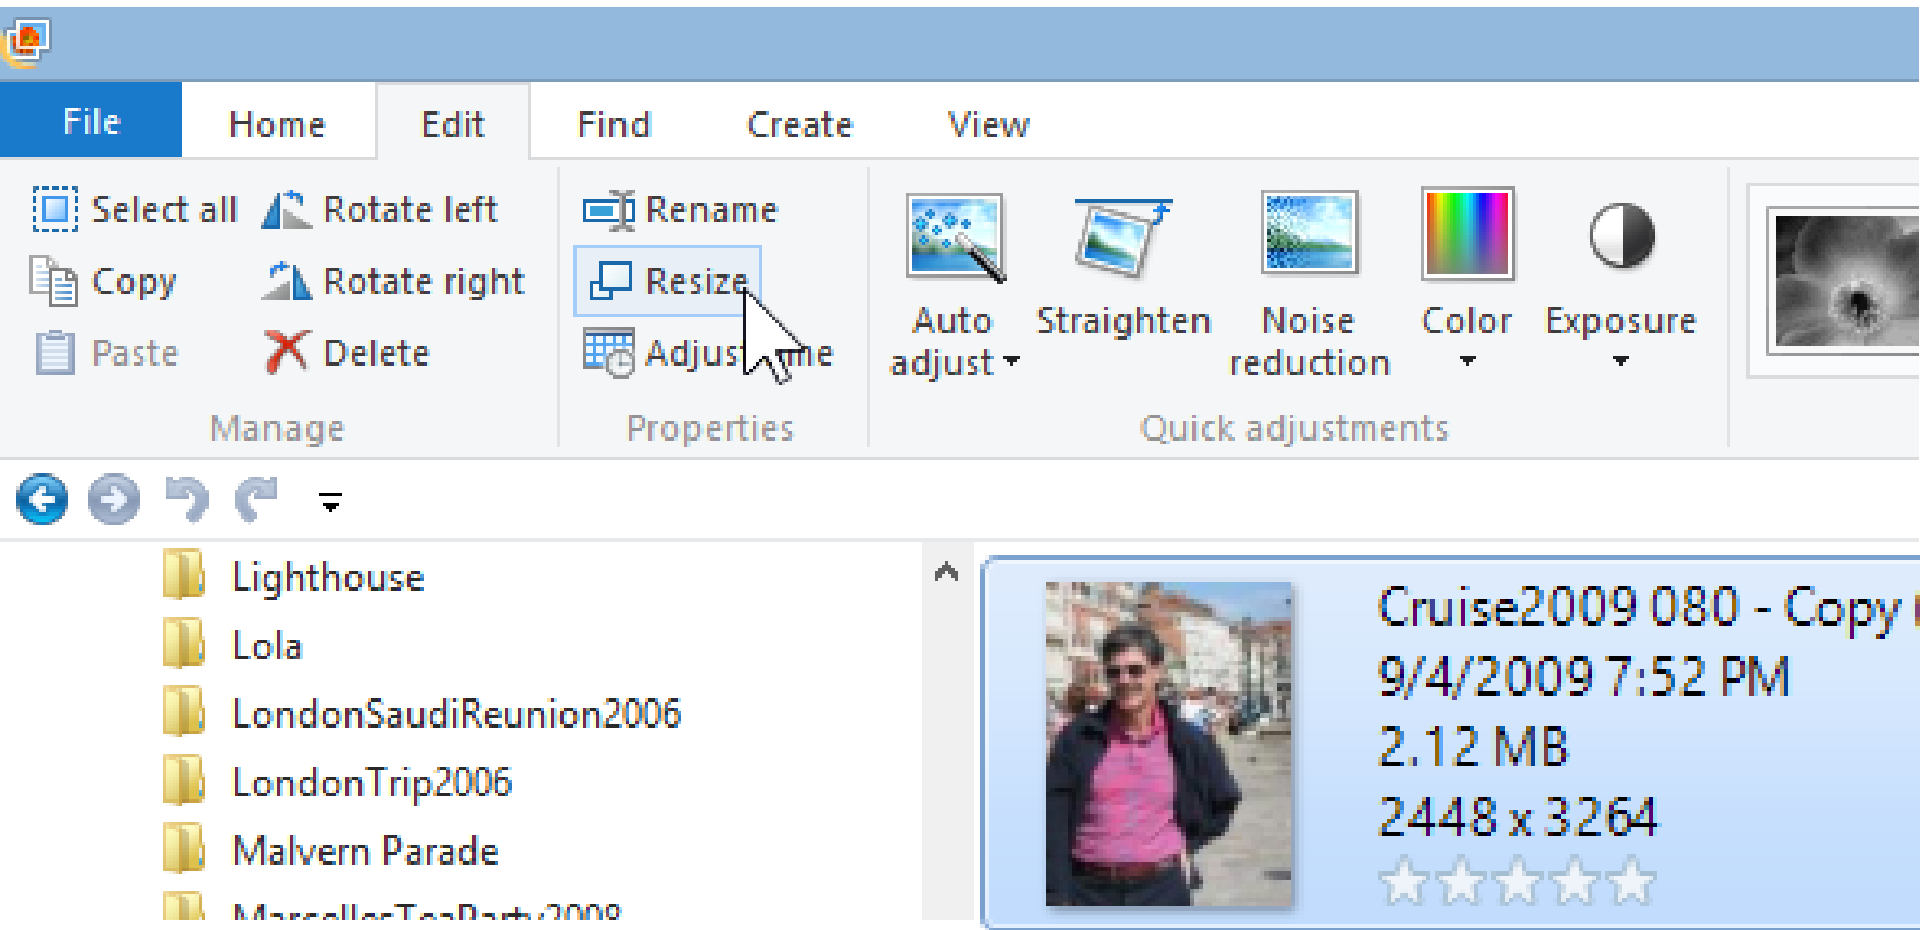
File
Home
Edit
Find
Create
View

Select all
Rotate left
Copy
Rotate right
Paste
Delete
Manage

Rename
Resize
Adjus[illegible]me
Properties

Auto adjust
Straighten
Noise reduction
Color
Exposure
Quick adjustments

Lighthouse
Lola
LondonSaudiReunion2006
LondonTrip2006
Malvern Parade
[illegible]

Cruise2009 080 - Copy
9/4/2009 7:52 PM
2.12 MB
2448 x 3264